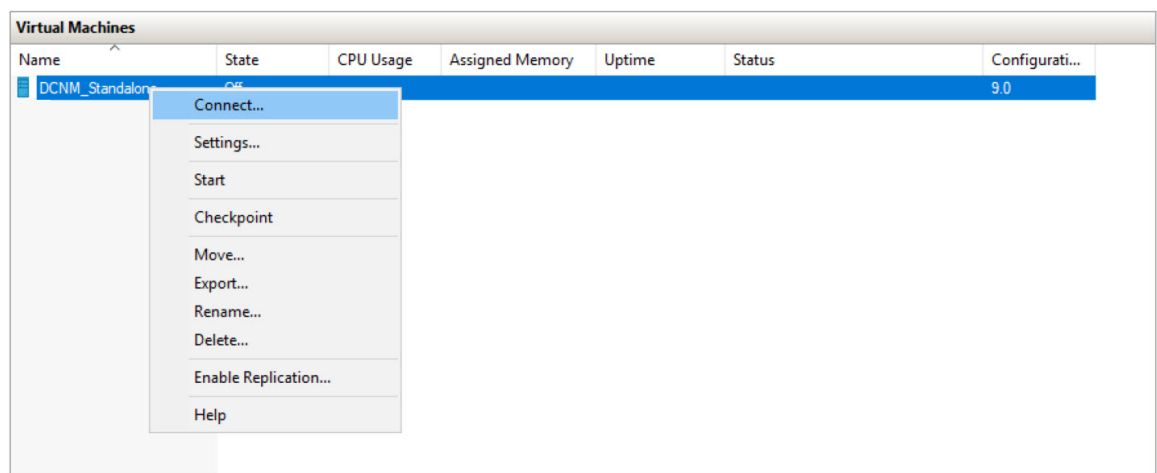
Virtual Machines

| Name | State | CPU Usage | Assigned Memory | Uptime | Status | Configurati... |
|---|---|---|---|---|---|---|
| DCNM_Standalone | Off | | | | | 9.0 |

Connect...
Settings...
Start
Checkpoint
Move...
Export...
Rename...
Delete...
Enable Replication...
Help